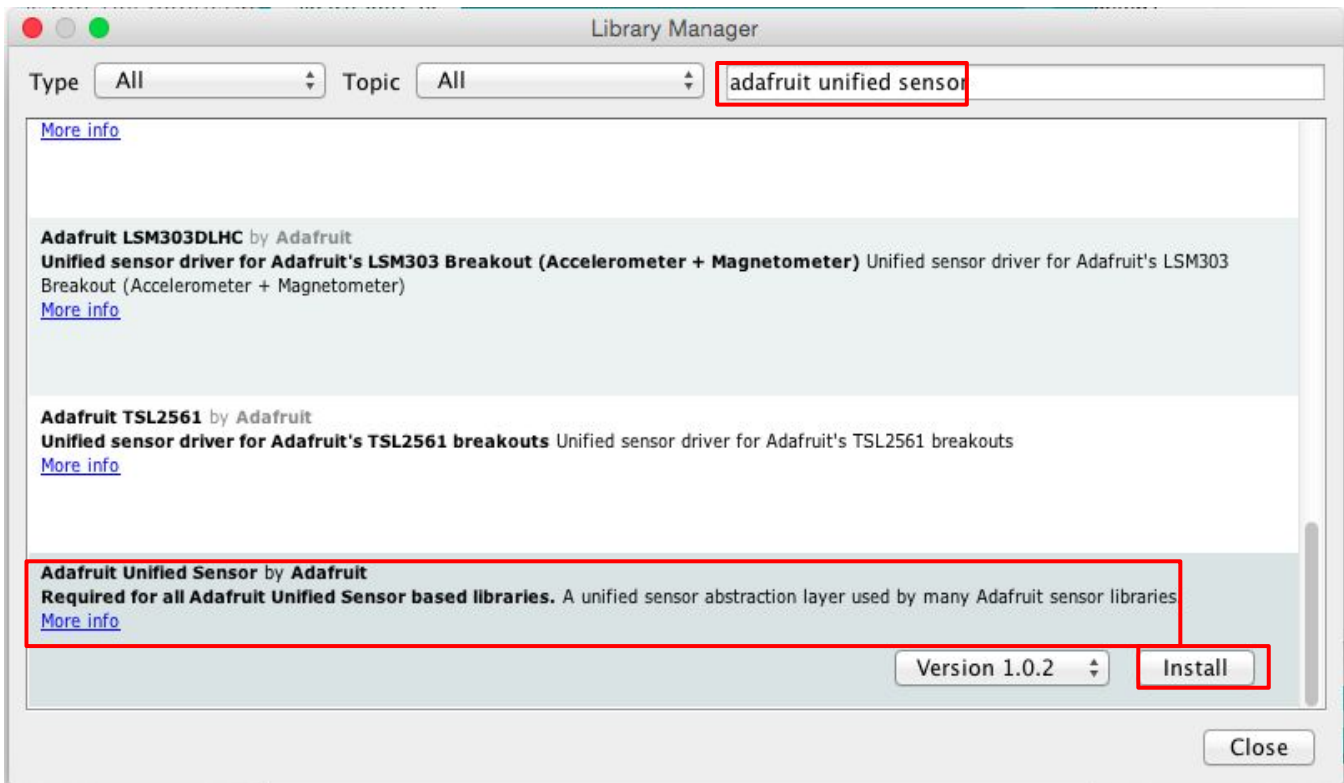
Library Manager

Type All Topic All adafruit unified sensor

More info

**Adafruit LSM303DLHC** by Adafruit
**Unified sensor driver for Adafruit's LSM303 Breakout (Accelerometer + Magnetometer)** Unified sensor driver for Adafruit's LSM303 Breakout (Accelerometer + Magnetometer)
More info

**Adafruit TSL2561** by Adafruit
**Unified sensor driver for Adafruit's TSL2561 breakouts** Unified sensor driver for Adafruit's TSL2561 breakouts
More info

**Adafruit Unified Sensor** by **Adafruit**
**Required for all Adafruit Unified Sensor based libraries.** A unified sensor abstraction layer used by many Adafruit sensor libraries
More info

Version 1.0.2 Install

Close